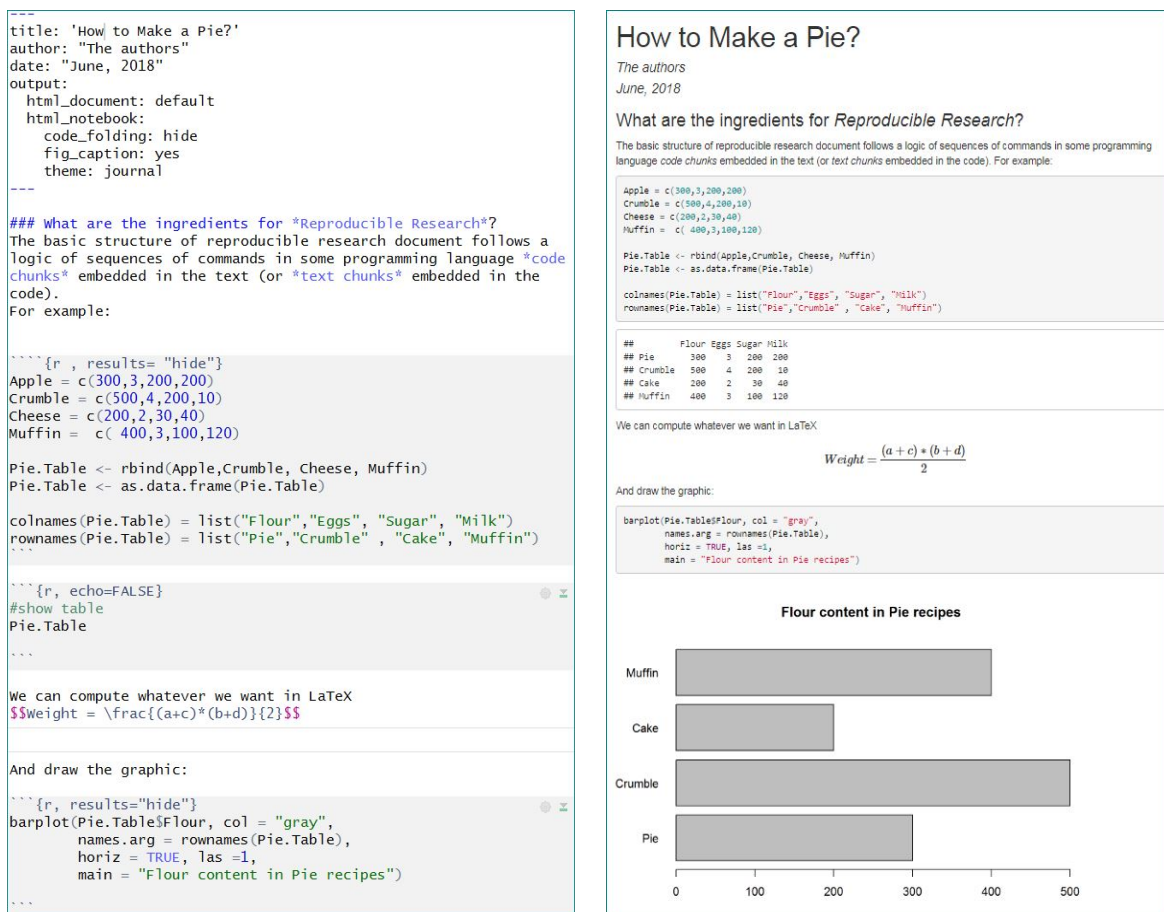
---
title: 'How to Make a Pie?'
author: "The authors"
date: "June, 2018"
output:
  html_document: default
  html_notebook:
    code_folding: hide
    fig_caption: yes
    theme: journal
---

### What are the ingredients for *Reproducible Research*?
The basic structure of reproducible research document follows a logic of sequences of commands in some programming language *code chunks* embedded in the text (or *text chunks* embedded in the code).
For example:

```{r , results= "hide"}
Apple = c(300,3,200,200)
Crumble = c(500,4,200,10)
Cheese = c(200,2,30,40)
Muffin =  c( 400,3,100,120)

Pie.Table <- rbind(Apple,Crumble, Cheese, Muffin)
Pie.Table <- as.data.frame(Pie.Table)

colnames(Pie.Table) = list("Flour","Eggs", "Sugar", "Milk")
rownames(Pie.Table) = list("Pie","Crumble" , "Cake", "Muffin")
```

```{r, echo=FALSE}
#show table
Pie.Table
```

We can compute whatever we want in LaTeX
$$Weight = \frac{(a+c)*(b+d)}{2}$$

And draw the graphic:

```{r, results="hide"}
barplot(Pie.Table$Flour, col = "gray",
        names.arg = rownames(Pie.Table),
        horiz = TRUE, las =1,
        main = "Flour content in Pie recipes")
```

How to Make a Pie?
The authors
June, 2018

What are the ingredients for Reproducible Research?
The basic structure of reproducible research document follows a logic of sequences of commands in some programming language code chunks embedded in the text (or text chunks embedded in the code). For example:

Apple = c(300,3,200,200)
Crumble = c(500,4,200,10)
Cheese = c(200,2,30,40)
Muffin =  c( 400,3,100,120)

Pie.Table <- rbind(Apple,Crumble, Cheese, Muffin)
Pie.Table <- as.data.frame(Pie.Table)

colnames(Pie.Table) = list("Flour","Eggs", "Sugar", "Milk")
rownames(Pie.Table) = list("Pie","Crumble" , "Cake", "Muffin")

##          Flour Eggs Sugar Milk
## Pie        300    3   200  200
## Crumble    500    4   200   10
## Cake       200    2    30   40
## Muffin     400    3   100  120

We can compute whatever we want in LaTeX

$Weight = \frac{(a+c)*(b+d)}{2}$

And draw the graphic:

barplot(Pie.Table$Flour, col = "gray",
        names.arg = rownames(Pie.Table),
        horiz = TRUE, las =1,
        main = "Flour content in Pie recipes")

Flour content in Pie recipes

Muffin
Cake
Crumble
Pie

0 100 200 300 400 500